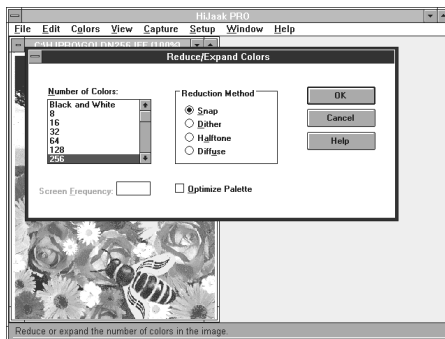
HiJaak PRO

File Edit Colors View Capture Setup Window Help

C:\HJPRO\GOLDN256.IFF (1000)

Reduce/Expand Colors

Number of Colors:
Black and White
8
16
32
64
128
256

Reduction Method
Snap
Dither
Halftone
Diffuse

OK
Cancel
Help

Screen Frequency:

Optimize Palette

Reduce or expand the number of colors in the image.